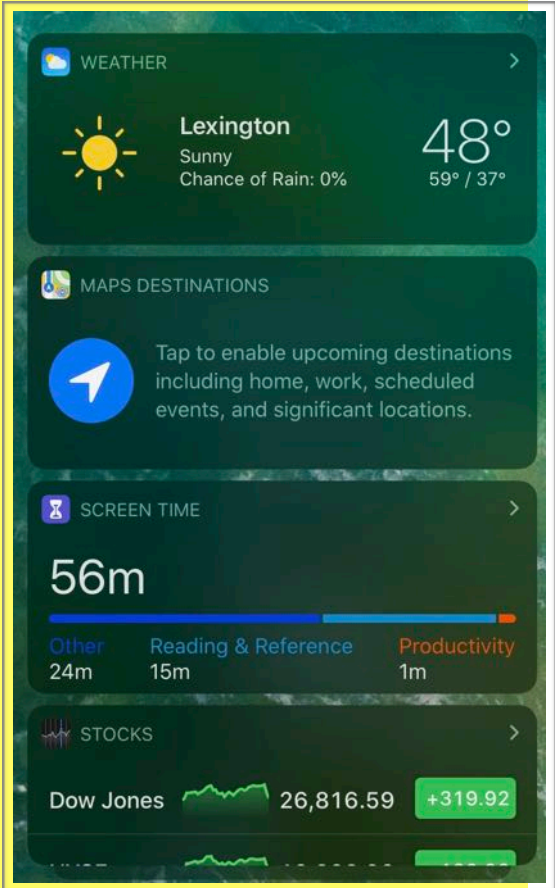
WEATHER

Lexington
Sunny
Chance of Rain: 0%

48°
59° / 37°

MAPS DESTINATIONS

Tap to enable upcoming destinations including home, work, scheduled events, and significant locations.

SCREEN TIME

56m

Other
24m

Reading & Reference
15m

Productivity
1m

STOCKS

Dow Jones 26,816.59 +319.92

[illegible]